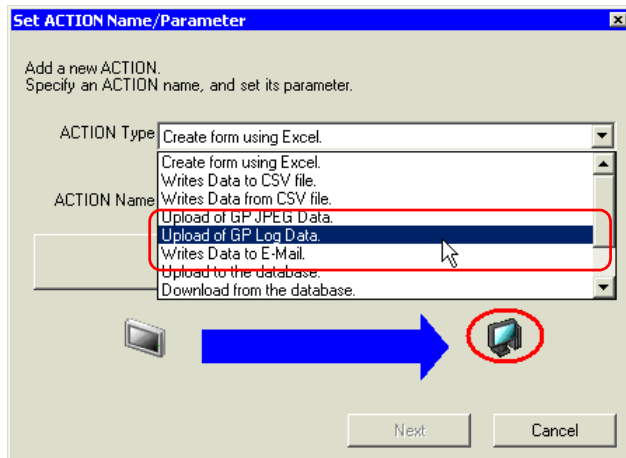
Set ACTION Name/Parameter

Add a new ACTION.
Specify an ACTION name, and set its parameter.

ACTION Type Create form using Excel.

ACTION Name

Create form using Excel.
Writes Data to CSV file.
Writes Data from CSV file.
Upload of GP JPEG Data.
Upload of GP Log Data.
Writes Data to E-Mail.
Upload to the database.
Download from the database.

Next
Cancel